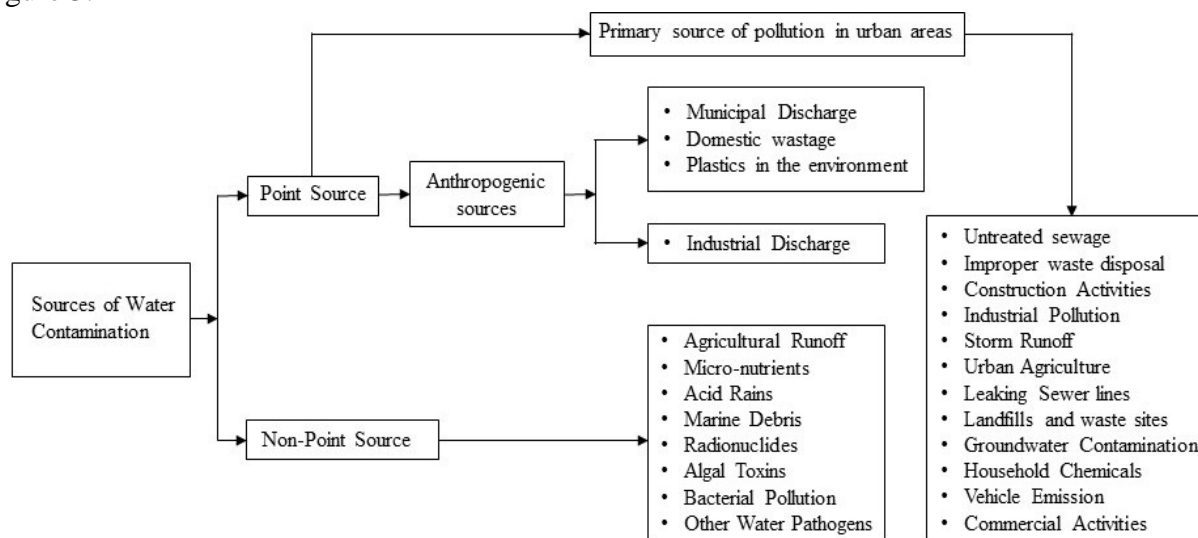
Figure 3.

Sources of Water Contamination

Point Source

Primary source of pollution in urban areas

Anthropogenic sources

• Municipal Discharge
• Domestic wastage
• Plastics in the environment

• Industrial Discharge

• Untreated sewage
• Improper waste disposal
• Construction Activities
• Industrial Pollution
• Storm Runoff
• Urban Agriculture
• Leaking Sewer lines
• Landfills and waste sites
• Groundwater Contamination
• Household Chemicals
• Vehicle Emission
• Commercial Activities

Non-Point Source

• Agricultural Runoff
• Micro-nutrients
• Acid Rains
• Marine Debris
• Radionuclides
• Algal Toxins
• Bacterial Pollution
• Other Water Pathogens